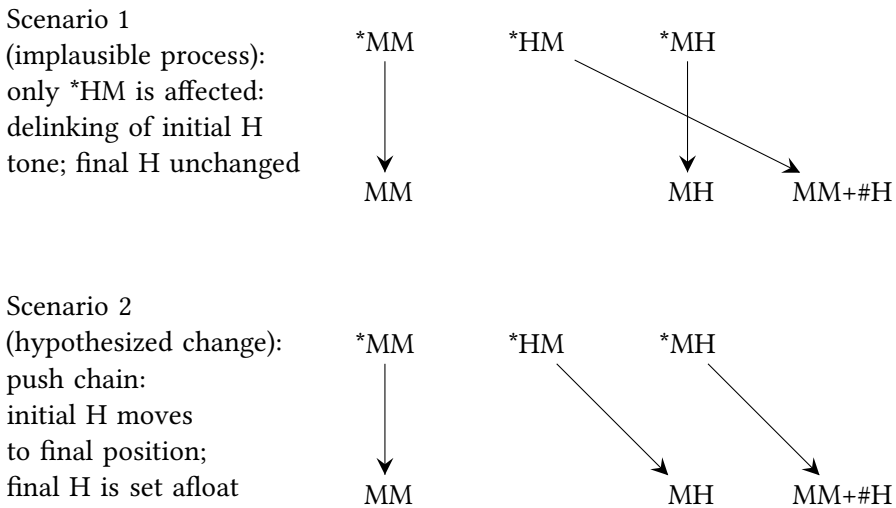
Scenario 1
(implausible process):
only *HM is affected:
delinking of initial H
tone; final H unchanged

*MM *HM *MH

MM MH MM+#H

Scenario 2
(hypothesized change):
push chain:
initial H moves
to final position;
final H is set afloat

*MM *HM *MH

MM MH MM+#H